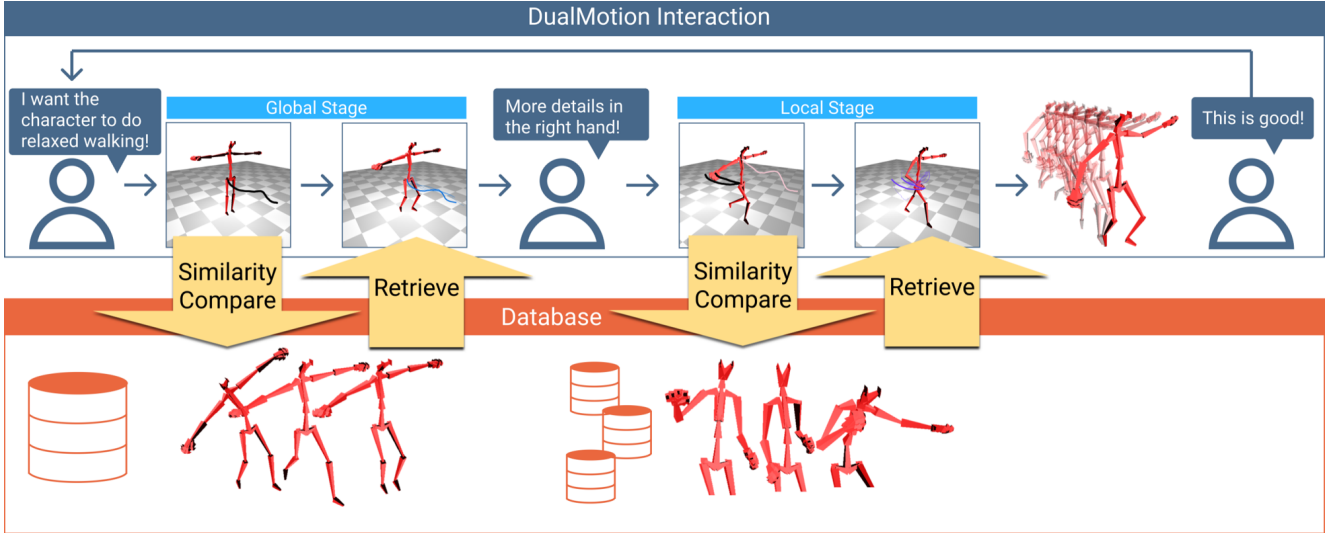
DualMotion Interaction

I want the character to do relaxed walking!

Global Stage

More details in the right hand!

Local Stage

This is good!

Similarity Compare

Retrieve

Similarity Compare

Retrieve

Database